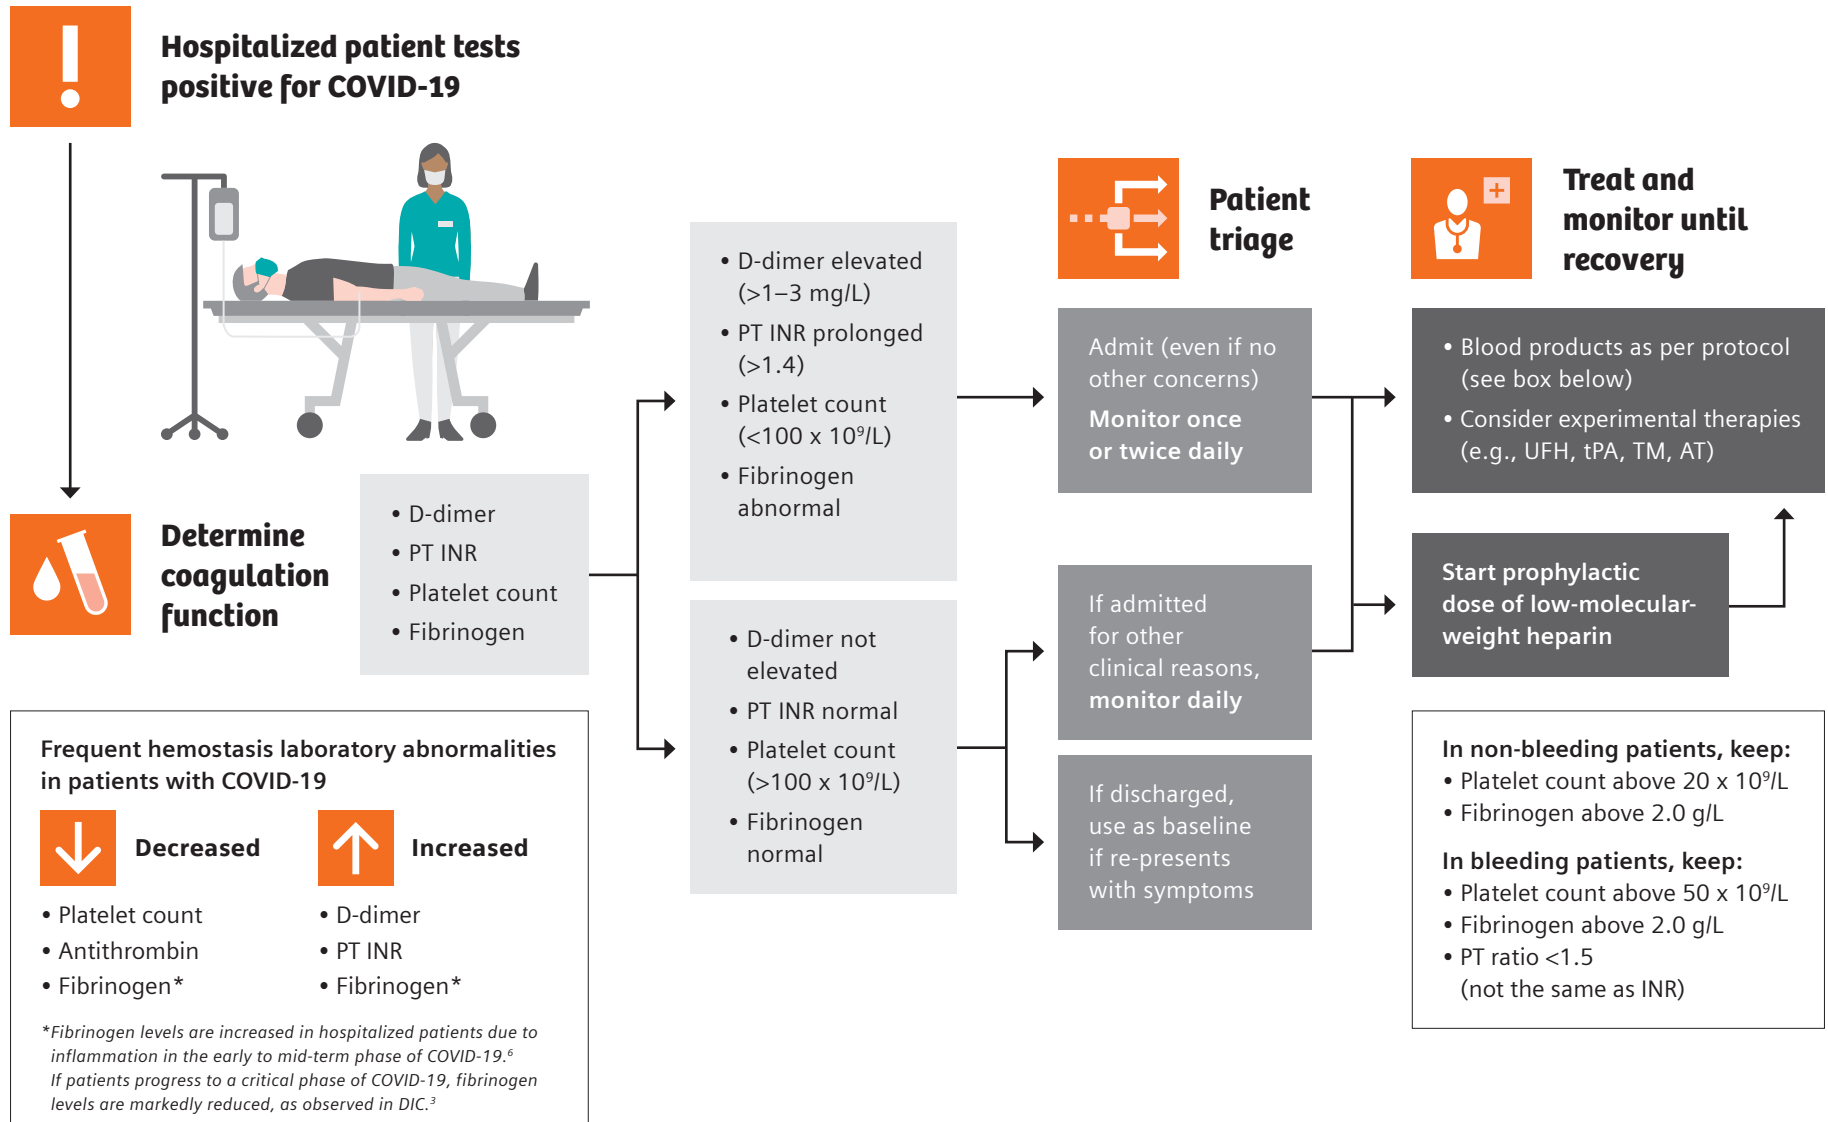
Hospitalized patient tests positive for COVID-19

Determine coagulation function

• D-dimer
• PT INR
• Platelet count
• Fibrinogen

• D-dimer elevated (>1–3 mg/L)
• PT INR prolonged (>1.4)
• Platelet count (<100 x $10^9$/L)
• Fibrinogen abnormal

• D-dimer not elevated
• PT INR normal
• Platelet count (>100 x $10^9$/L)
• Fibrinogen normal

Patient triage

Admit (even if no other concerns)
Monitor once or twice daily

If admitted for other clinical reasons, monitor daily

If discharged, use as baseline if re-presents with symptoms

Treat and monitor until recovery

• Blood products as per protocol (see box below)
• Consider experimental therapies (e.g., UFH, tPA, TM, AT)

Start prophylactic dose of low-molecular-weight heparin

In non-bleeding patients, keep:
• Platelet count above 20 x $10^9$/L
• Fibrinogen above 2.0 g/L

In bleeding patients, keep:
• Platelet count above 50 x $10^9$/L
• Fibrinogen above 2.0 g/L
• PT ratio <1.5 (not the same as INR)

Frequent hemostasis laboratory abnormalities in patients with COVID-19

Decreased
• Platelet count
• Antithrombin
• Fibrinogen*

Increased
• D-dimer
• PT INR
• Fibrinogen*

*Fibrinogen levels are increased in hospitalized patients due to inflammation in the early to mid-term phase of COVID-19.$^6$
If patients progress to a critical phase of COVID-19, fibrinogen levels are markedly reduced, as observed in DIC.$^3$